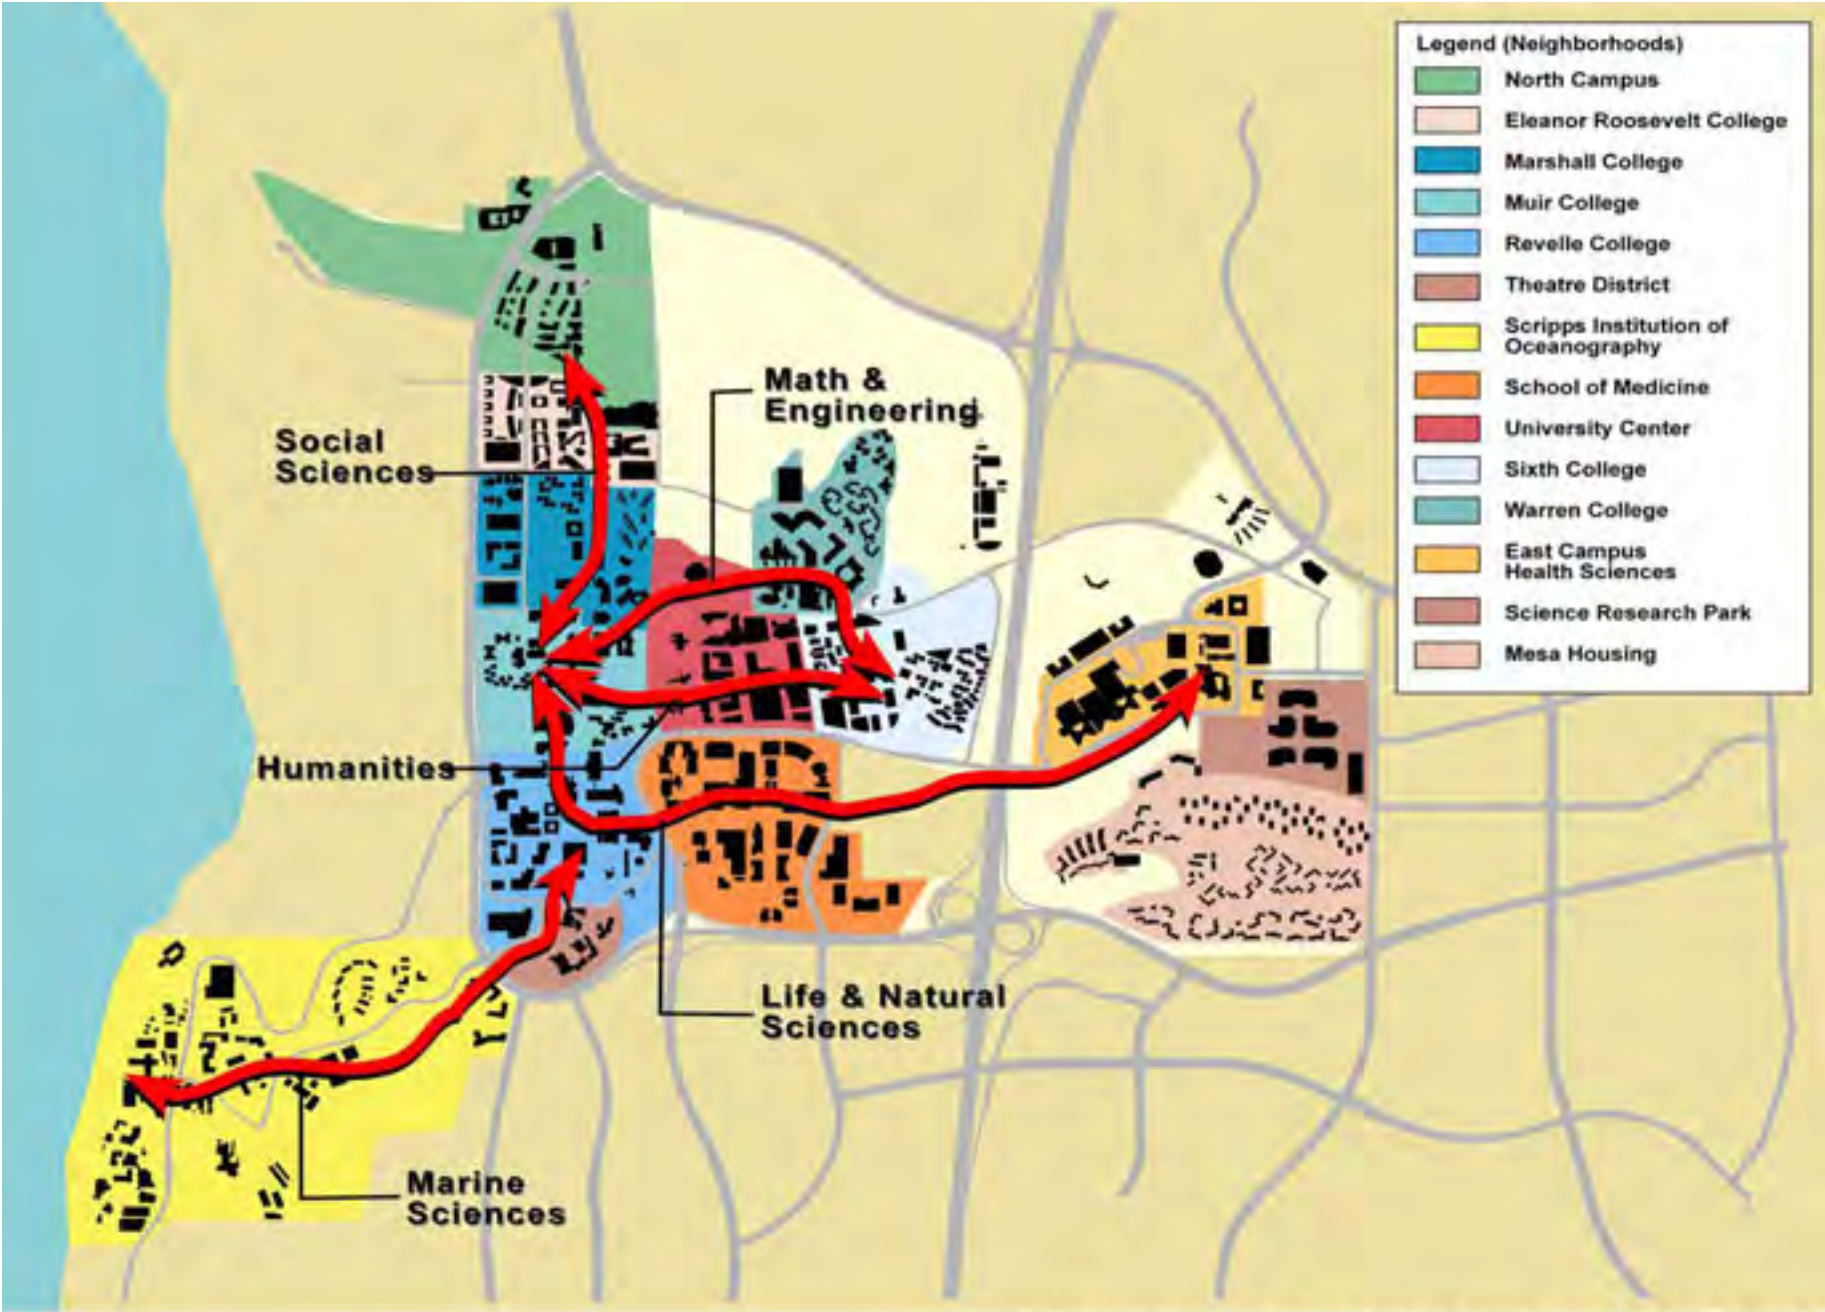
Legend (Neighborhoods)
North Campus
Eleanor Roosevelt College
Marshall College
Muir College
Revelle College
Theatre District
Scripps Institution of Oceanography
School of Medicine
University Center
Sixth College
Warren College
East Campus Health Sciences
Science Research Park
Mesa Housing

Social Sciences

Math & Engineering

Humanities

Life & Natural Sciences

Marine Sciences